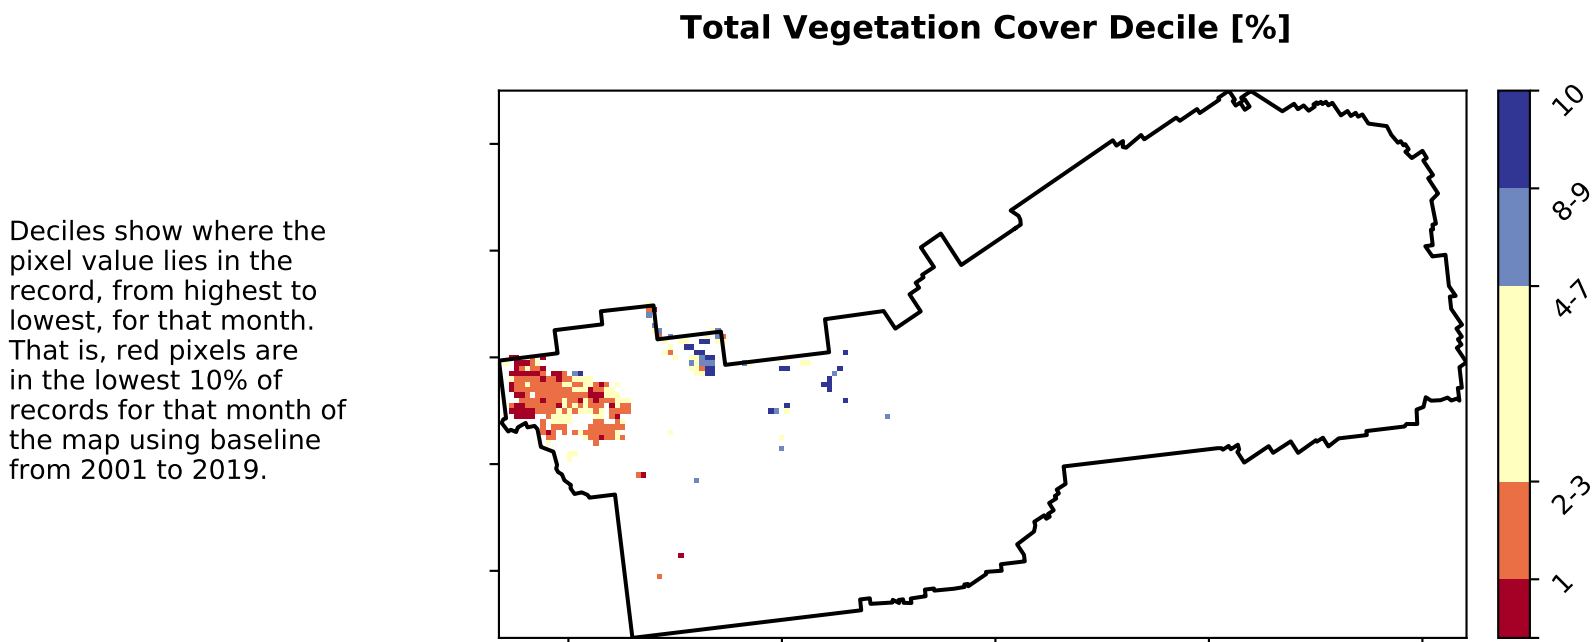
Total Vegetation Cover Decile [%]

Deciles show where the pixel value lies in the record, from highest to lowest, for that month. That is, red pixels are in the lowest 10% of records for that month of the map using baseline from 2001 to 2019.

10
8-9
4-7
2-3
1